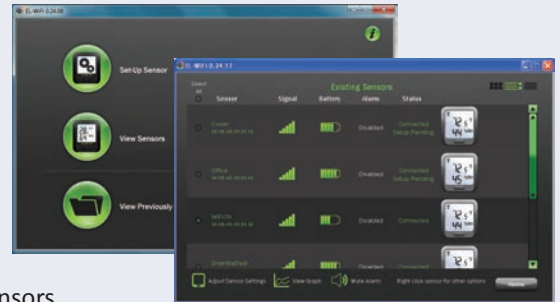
EL-WiFi 0.24.08

Set-Up Sensor

View Sensors

View Previously

EL-WiFi 0.24.17

Existing Sensors

Select All

| | Sensor | Signal | Battery | Alarm | Status |
|---|---|---|---|---|---|
| | Cooler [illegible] | | | Disabled | Connected Setup Pending |
| | Office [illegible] | | | Disabled | Connected Setup Pending |
| | WiFi-EL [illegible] | | | Disabled | Connected |
| | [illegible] | | | | |

Adjust Sensor Settings   View Graph   Mute Alarm   Right click sensor for other options   Home

nsors